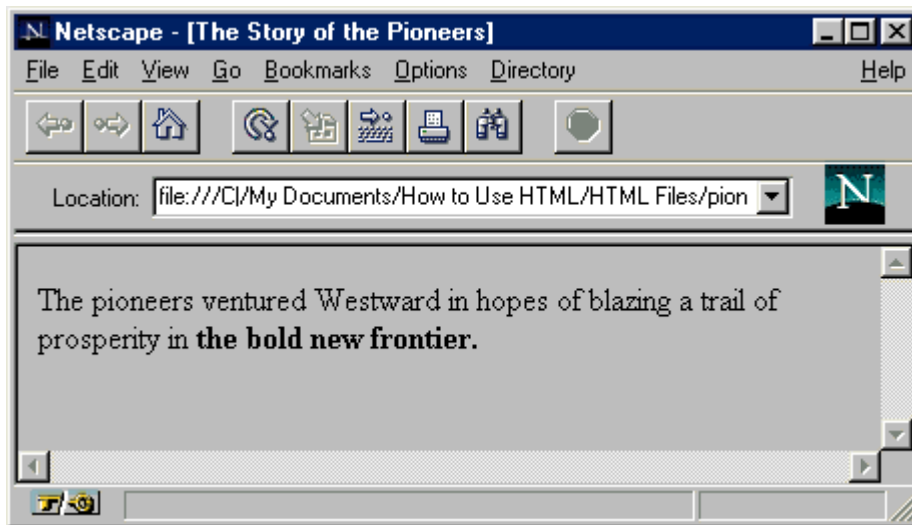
Netscape - [The Story of the Pioneers]

File Edit View Go Bookmarks Options Directory Help

Location: file:///C|/My Documents/How to Use HTML/HTML Files/pion

N

The pioneers ventured Westward in hopes of blazing a trail of prosperity in **the bold new frontier.**